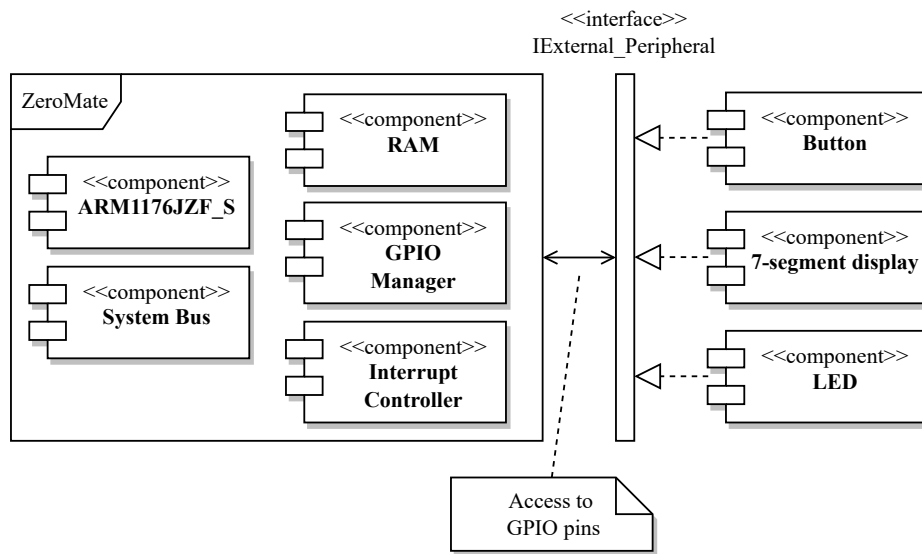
<<interface>>
IExternal_Peripheral

ZeroMate

<<component>>
RAM

<<component>>
ARM1176JZF_S

<<component>>
GPIO Manager

<<component>>
System Bus

<<component>>
Interrupt Controller

<<component>>
Button

<<component>>
7-segment display

<<component>>
LED

Access to GPIO pins